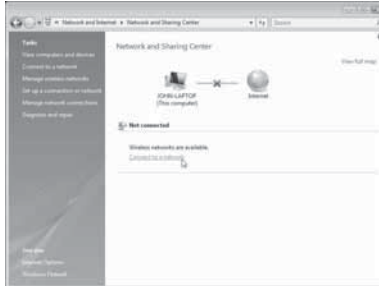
Network and Internet ▸ Network and Sharing Center

Search

Tasks

View computers and devices

Connect to a network

Manage wireless networks

Set up a connection or network

Manage network connections

Diagnose and repair

Network and Sharing Center

View full map

JOHN-LAPTOP (This computer)

Internet

Not connected

Wireless networks are available.

Connect to a network

See also

Internet Options

Windows Firewall